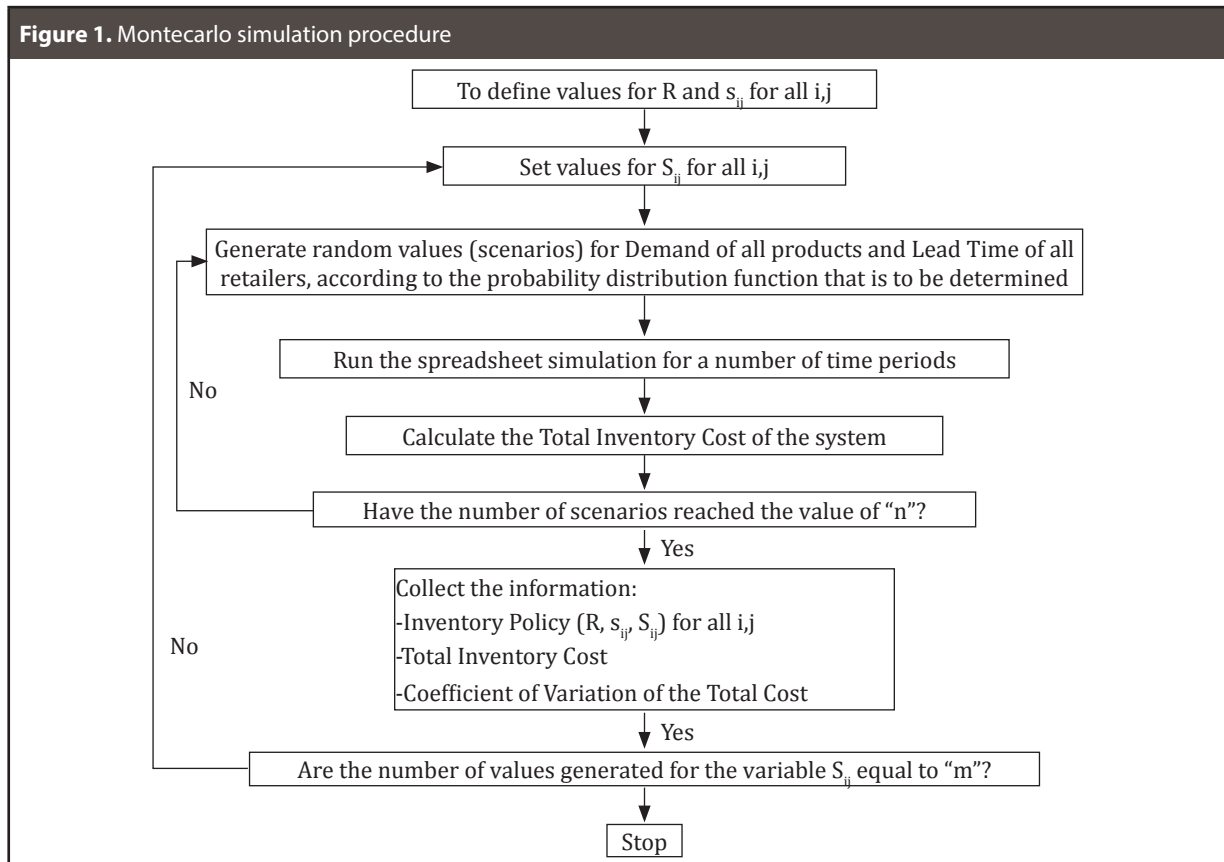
**Figure 1.** Montecarlo simulation procedure

To define values for R and $s_{ij}$ for all i,j

Set values for $S_{ij}$ for all i,j

Generate random values (scenarios) for Demand of all products and Lead Time of all retailers, according to the probability distribution function that is to be determined

Run the spreadsheet simulation for a number of time periods

No

Calculate the Total Inventory Cost of the system

Have the number of scenarios reached the value of "n"?

Yes

Collect the information:
-Inventory Policy (R, $s_{ij}$, $S_{ij}$) for all i,j
-Total Inventory Cost
-Coefficient of Variation of the Total Cost

No

Yes

Are the number of values generated for the variable $S_{ij}$ equal to "m"?

Stop